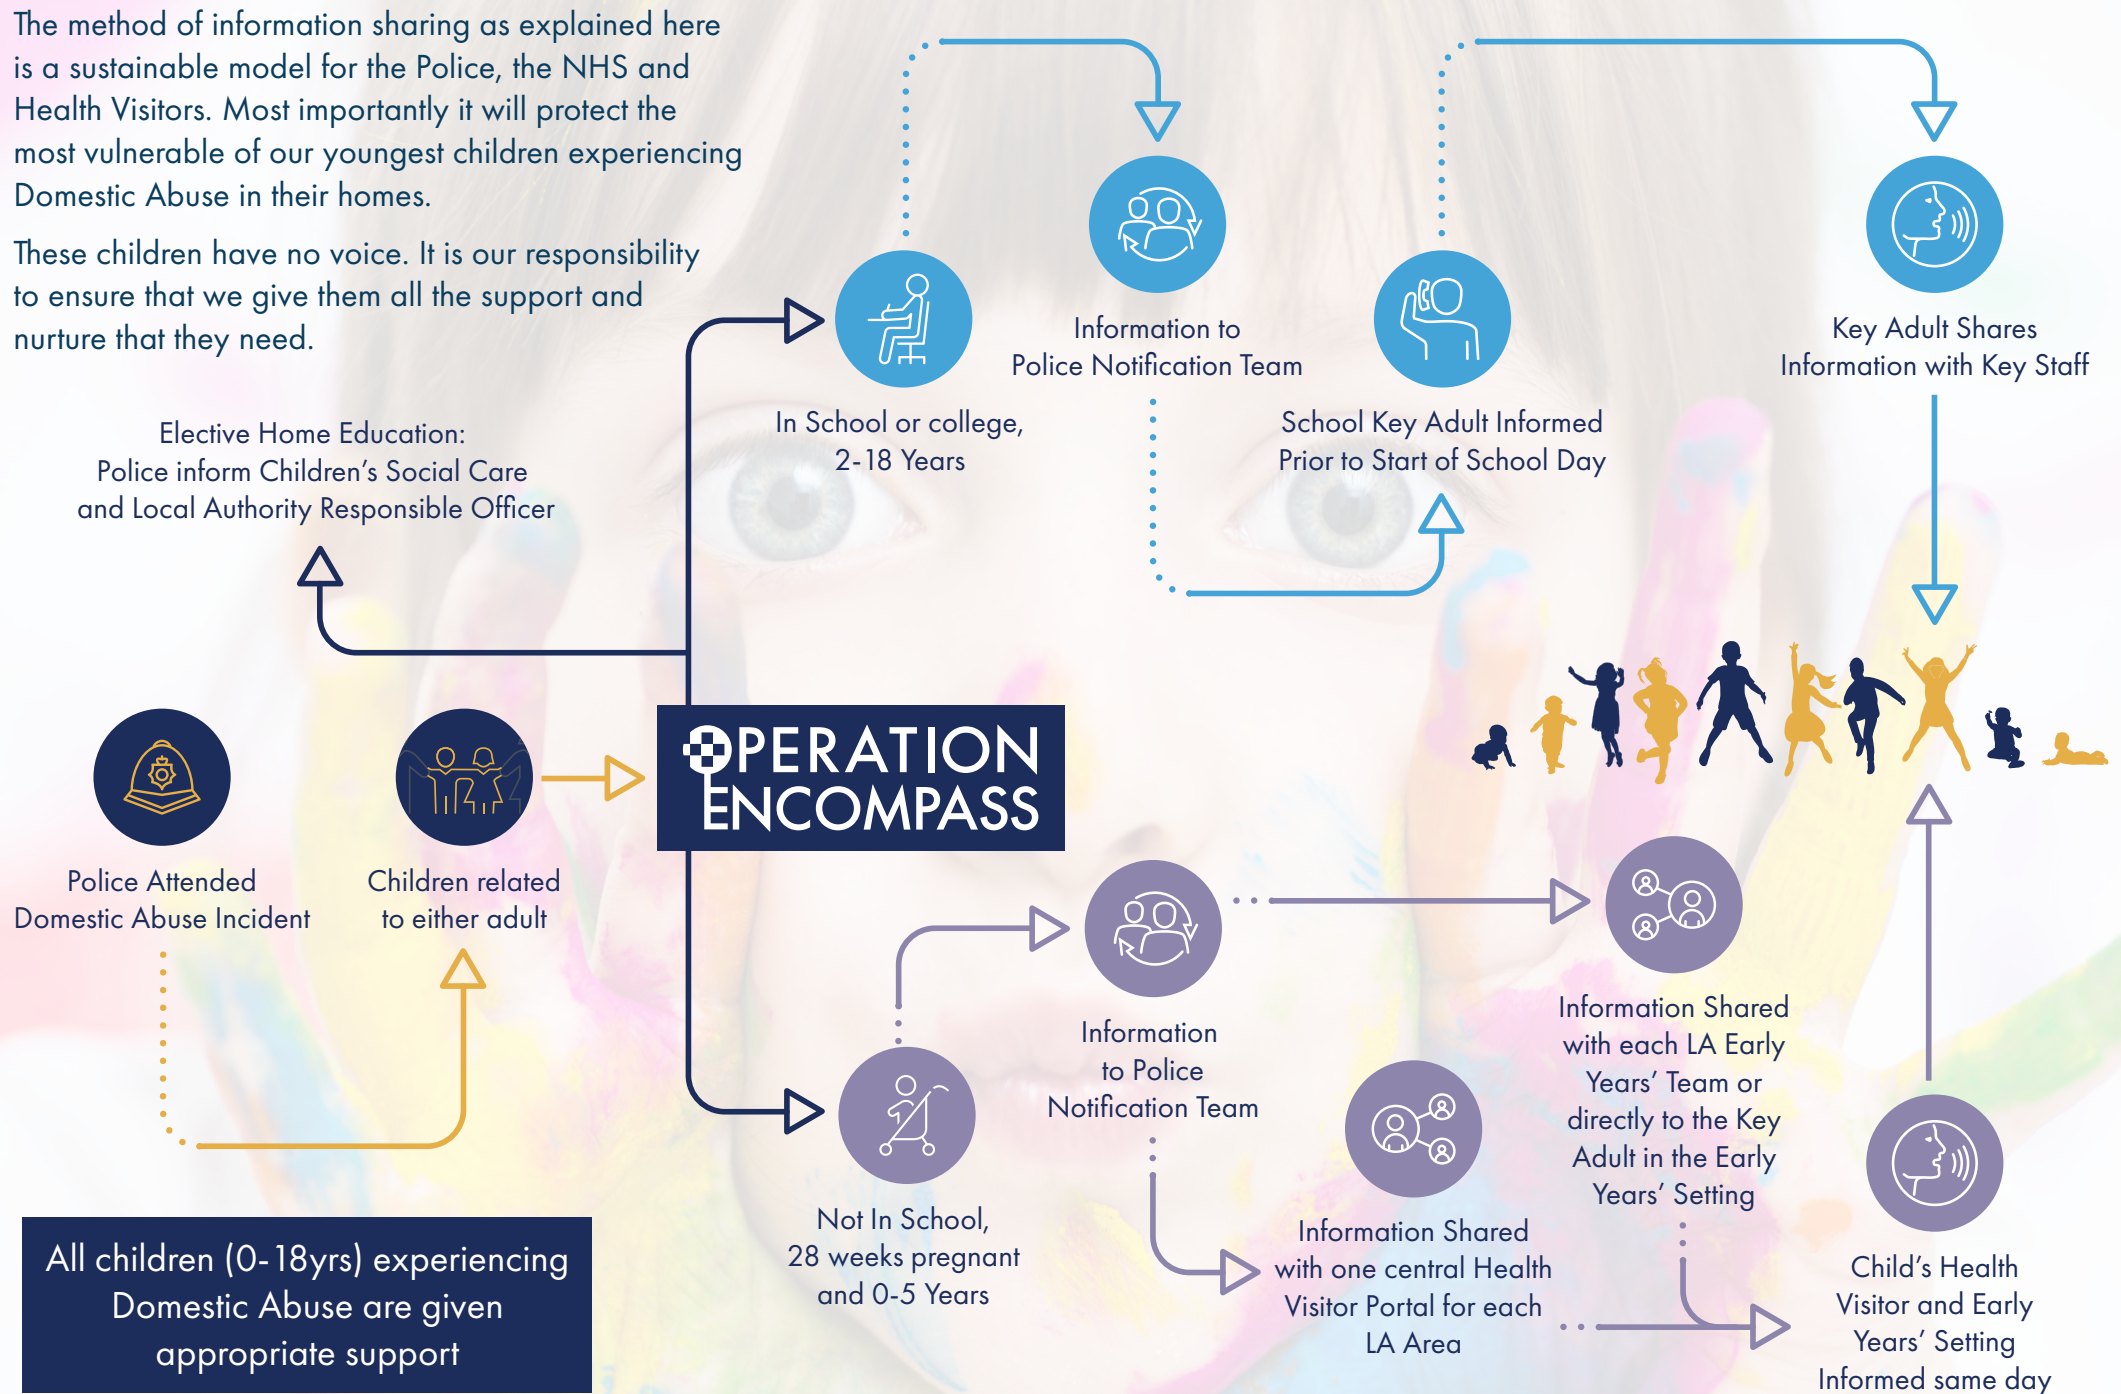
The method of information sharing as explained here is a sustainable model for the Police, the NHS and Health Visitors. Most importantly it will protect the most vulnerable of our youngest children experiencing Domestic Abuse in their homes.

These children have no voice. It is our responsibility to ensure that we give them all the support and nurture that they need.

Elective Home Education: Police inform Children's Social Care and Local Authority Responsible Officer

In School or college, 2-18 Years

Information to Police Notification Team

School Key Adult Informed Prior to Start of School Day

Key Adult Shares Information with Key Staff

OPERATION ENCOMPASS

Police Attended Domestic Abuse Incident

Children related to either adult

Information to Police Notification Team

Information Shared with each LA Early Years' Team or directly to the Key Adult in the Early Years' Setting

Not In School, 28 weeks pregnant and 0-5 Years

Information Shared with one central Health Visitor Portal for each LA Area

Child's Health Visitor and Early Years' Setting Informed same day

All children (0-18yrs) experiencing Domestic Abuse are given appropriate support